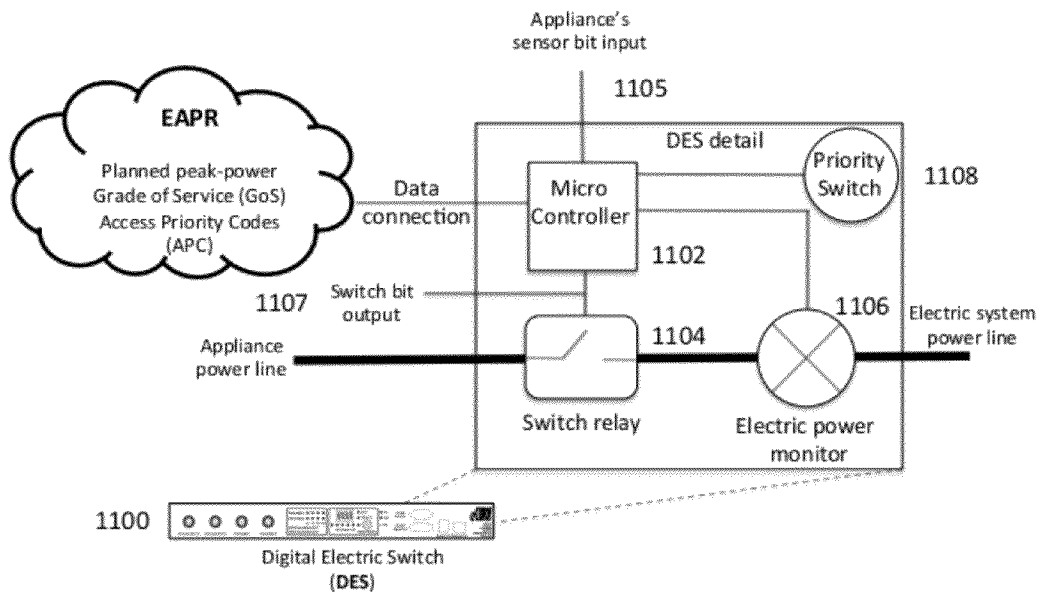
Appliance's sensor bit input

1105

EAPR

Planned peak-power
Grade of Service (GoS)
Access Priority Codes
(APC)

DES detail

Priority Switch

1108

Data connection

Micro Controller

1102

1107

Switch bit output

1106

Electric system power line

Appliance power line

1104

Switch relay

Electric power monitor

1100

Digital Electric Switch (DES)